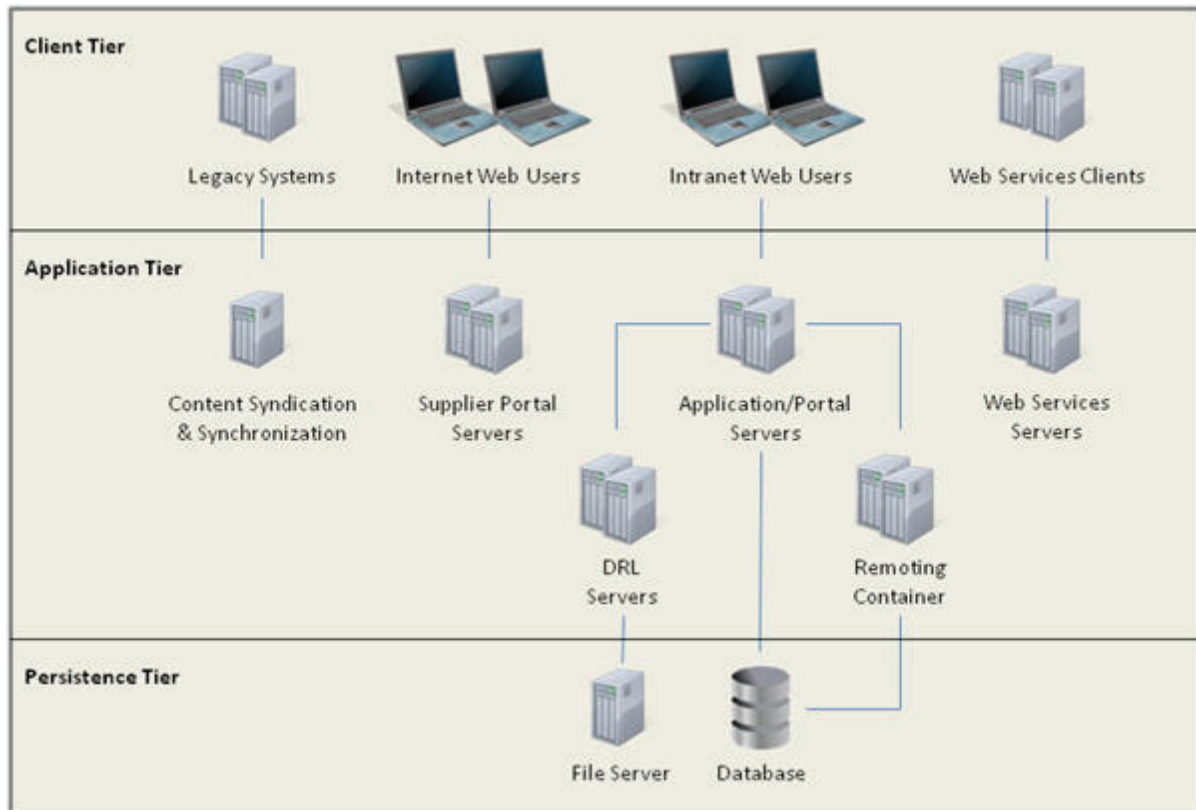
Client Tier

Legacy Systems

Internet Web Users

Intranet Web Users

Web Services Clients

Application Tier

Content Syndication & Synchronization

Supplier Portal Servers

Application/Portal Servers

Web Services Servers

DRL Servers

Remoting Container

Persistence Tier

File Server

Database